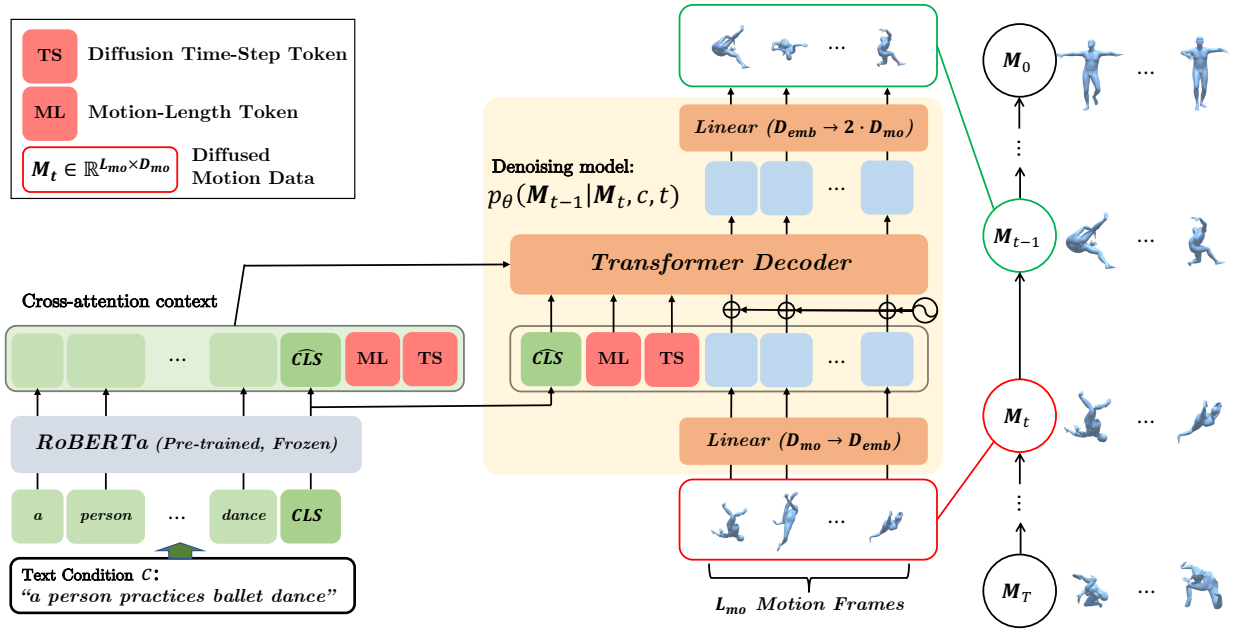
TS Diffusion Time-Step Token

ML Motion-Length Token

$M_t \in \mathbb{R}^{L_{mo} \times D_{mo}}$ Diffused Motion Data

Cross-attention context

... $\widehat{CLS}$ ML TS

RoBERTa (Pre-trained, Frozen)

a person ... dance CLS

Text Condition $c$:
"a person practices ballet dance"

Denoising model:
$p_\theta(M_{t-1}|M_t, c, t)$

Linear ($D_{emb} \rightarrow 2 \cdot D_{mo}$)

...

Transformer Decoder

$\widehat{CLS}$ ML TS ...

Linear ($D_{mo} \rightarrow D_{emb}$)

...

...

$L_{mo}$ Motion Frames

$M_0$ ...

$M_{t-1}$ ...

$M_t$ ...

$M_T$ ...